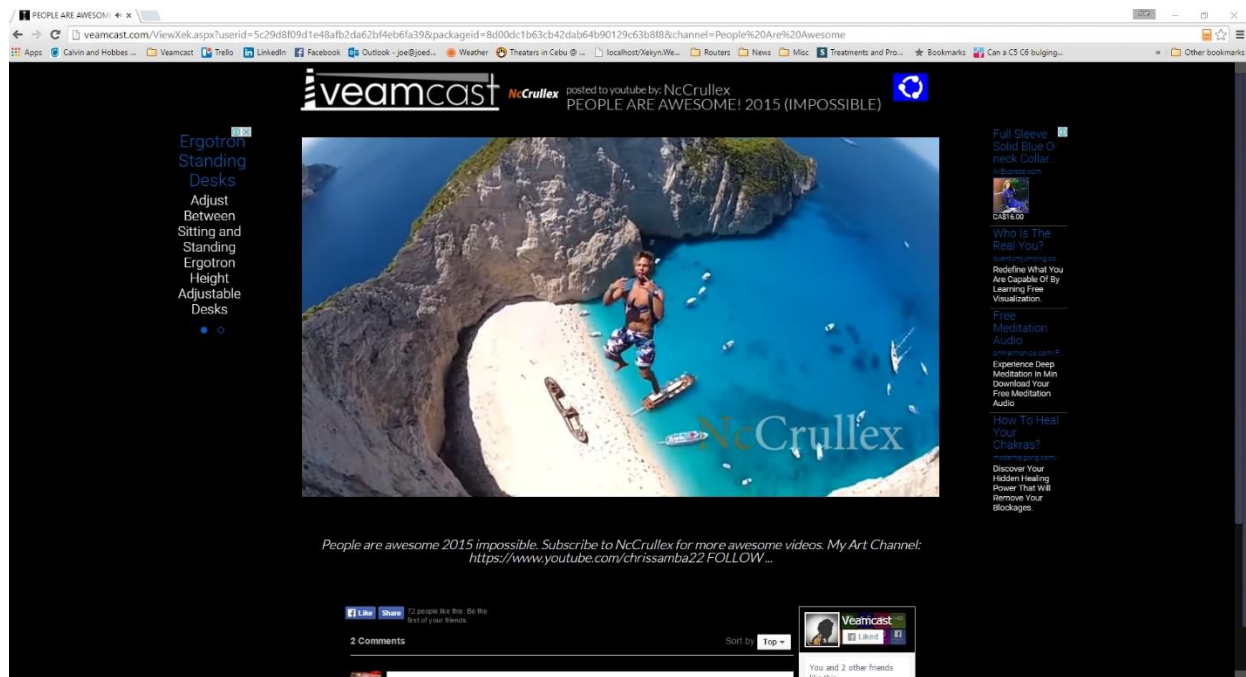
PEOPLE ARE AWESOM ×

veamcast.com/ViewXek.aspx?userid=5c29d8f09d1e48afb2da62bf4eb6fa39&packageid=8d00dc1b63cb42dab64b90129c63b8f8&channel=People%20Are%20Awesome

Apps Calvin and Hobbes ... Veamcast Trello LinkedIn Facebook Outlook - joe@joed... Weather Theaters in Cebu @ ... localhost/Xekyn.We... Routers News Misc Treatments and Pro... Bookmarks Can a C5 C6 bulging... » Other bookmarks

veamcast NcCrullex posted to youtube by: NcCrullex PEOPLE ARE AWESOME! 2015 (IMPOSSIBLE)

Ergotron Standing Desks
Adjust Between Sitting and Standing Ergotron Height Adjustable Desks

Full Sleeve Solid Blue O-neck Collar...
aliexpress.com
CA$16.00
Who Is The Real You?
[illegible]
Redefine What You Are Capable Of By Learning Free Visualization.
Free Meditation Audio
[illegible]
Experience Deep Meditation In Min Download Your Free Meditation Audio
How To Heal Your Chakras?
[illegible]
Discover Your Hidden Healing Power That Will Remove Your Blockages.

NcCrullex

People are awesome 2015 impossible. Subscribe to NcCrullex for more awesome videos. My Art Channel: https://www.youtube.com/chrissamba22 FOLLOW ...

Like Share 72 people like this. Be the first of your friends.

2 Comments

Sort by Top

Veamcast
Liked

You and 2 other friends like this